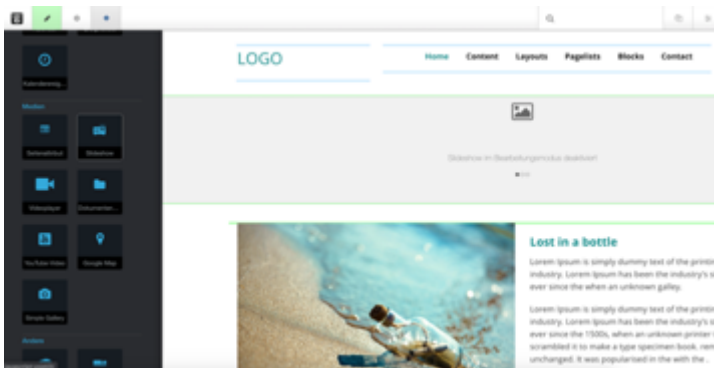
Kalendereintrag...

Module

Seitenabitel

Slideshow

Videoplayer

Dokumenten...

YouTube Video

Google Map

Simple Gallery

Andere

LOGO

Home Content Layouts Pagelists Blocks Contact

Slideshow im Bearbeitungsmodus deaktiviert

Lost in a bottle

Lorem Ipsum is simply dummy text of the printi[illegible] industry. Lorem Ipsum has been the industry's s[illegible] ever since the when an unknown galley.

Lorem Ipsum is simply dummy text of the printi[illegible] industry. Lorem Ipsum has been the industry's s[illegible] ever since the 1500s, when an unknown printer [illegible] scrambled it to make a type specimen book. rem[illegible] unchanged. It was popularised in the with the...